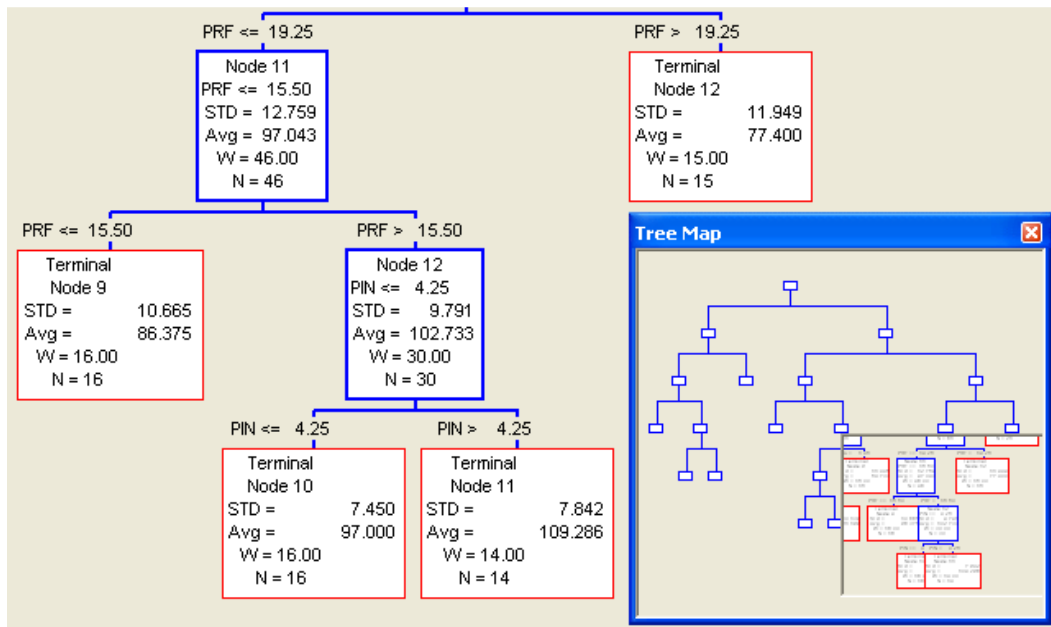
PRF <= 19.25

Node 11
PRF <= 15.50
STD = 12.759
Avg = 97.043
W = 46.00
N = 46

PRF > 19.25

Terminal
Node 12
STD = 11.949
Avg = 77.400
W = 15.00
N = 15

PRF <= 15.50

Terminal
Node 9
STD = 10.665
Avg = 86.375
W = 16.00
N = 16

PRF > 15.50

Node 12
PIN <= 4.25
STD = 9.791
Avg = 102.733
W = 30.00
N = 30

PIN <= 4.25

Terminal
Node 10
STD = 7.450
Avg = 97.000
W = 16.00
N = 16

PIN > 4.25

Terminal
Node 11
STD = 7.842
Avg = 109.286
W = 14.00
N = 14

Tree Map